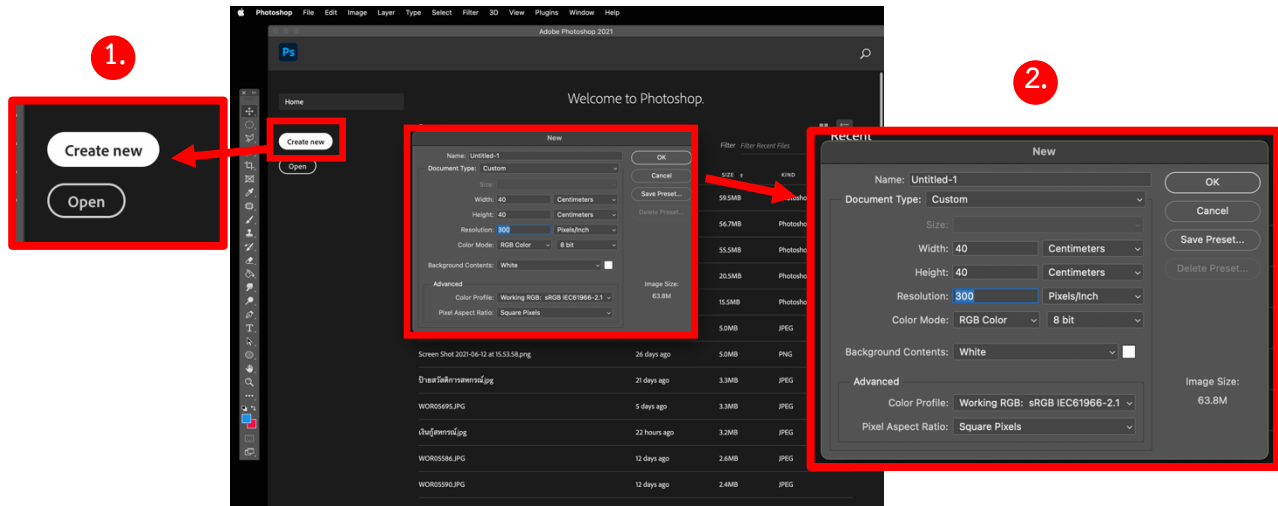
1.

Create new

Open

Photoshop File Edit Image Layer Type Select Filter 3D View Plugins Window Help

Adobe Photoshop 2021

Ps

Home

Create new

Open

Welcome to Photoshop.

Filter Filter Recent Files

SIZE KIND

New

Name: Untitled-1

Document Type: Custom

Size:

Width: 40 Centimeters

Height: 40 Centimeters

Resolution: 300 Pixels/Inch

Color Mode: RGB Color 8 bit

Background Contents: White

Advanced

Color Profile: Working RGB: sRGB IEC61966-2.1

Pixel Aspect Ratio: Square Pixels

OK

Cancel

Save Preset...

Delete Preset...

Image Size:

63.8M

| | | | |
|---|---|---|---|
| | | 59.5MB | Photosho |
| | | 56.7MB | Photosho |
| | | 55.5MB | Photosho |
| | | 20.5MB | Photosho |
| | | 15.5MB | Photosho |
| | | 5.0MB | JPEG |
| Screen Shot 2021-06-12 at 15.53.58.png | 26 days ago | 5.0MB | PNG |
| ป้ายสวัสดิการสหกรณ์.jpg | 21 days ago | 3.3MB | JPEG |
| WOR05695.JPG | 5 days ago | 3.3MB | JPEG |
| เงินกู้สหกรณ์.jpg | 22 hours ago | 3.2MB | JPEG |
| WOR05586.JPG | 12 days ago | 2.6MB | JPEG |
| WOR05590.JPG | 12 days ago | 2.4MB | JPEG |

2.

Recent

New

Name: Untitled-1

Document Type: Custom

Size:

Width: 40 Centimeters

Height: 40 Centimeters

Resolution: 300 Pixels/Inch

Color Mode: RGB Color 8 bit

Background Contents: White

Advanced

Color Profile: Working RGB: sRGB IEC61966-2.1

Pixel Aspect Ratio: Square Pixels

OK

Cancel

Save Preset...

Delete Preset...

Image Size:

63.8M